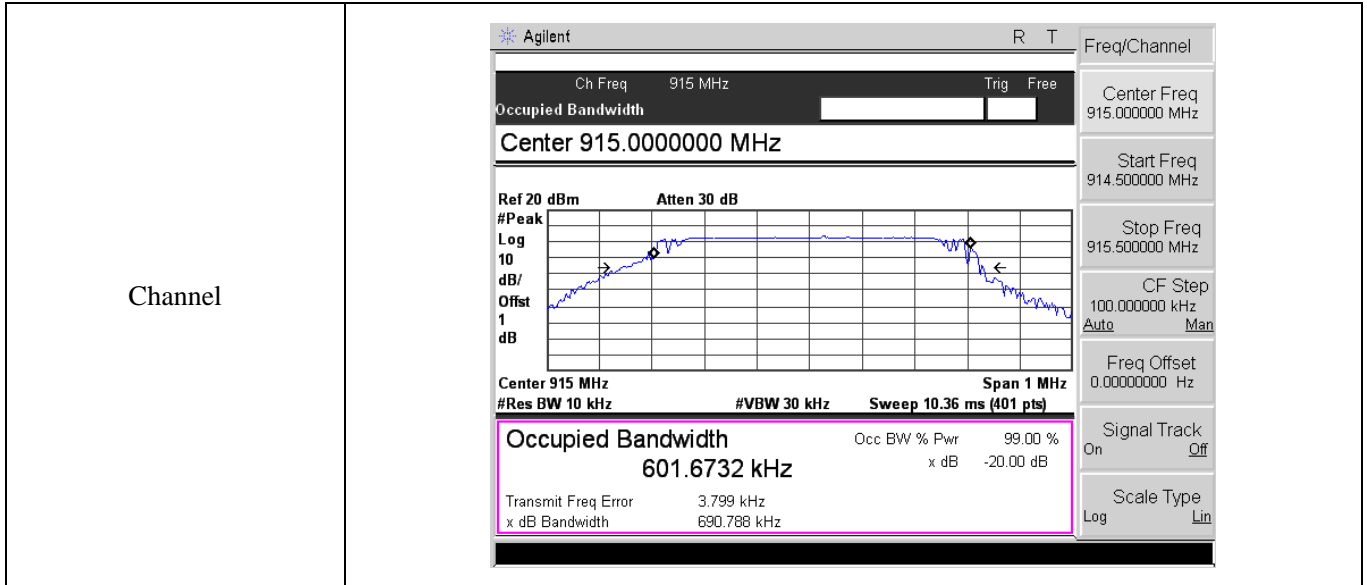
Channel

Agilent R T

Ch Freq 915 MHz Trig Free
Occupied Bandwidth

Center 915.0000000 MHz

Ref 20 dBm Atten 30 dB
#Peak
Log
10
dB/
Offst
1
dB

Center 915 MHz Span 1 MHz
#Res BW 10 kHz #VBW 30 kHz Sweep 10.36 ms (401 pts)

Occupied Bandwidth
601.6732 kHz
Occ BW % Pwr 99.00 %
x dB -20.00 dB

Transmit Freq Error 3.799 kHz
x dB Bandwidth 690.788 kHz

Freq/Channel

Center Freq
915.000000 MHz

Start Freq
914.500000 MHz

Stop Freq
915.500000 MHz

CF Step
100.000000 kHz
Auto Man

Freq Offset
0.00000000 Hz

Signal Track
On Off

Scale Type
Log Lin